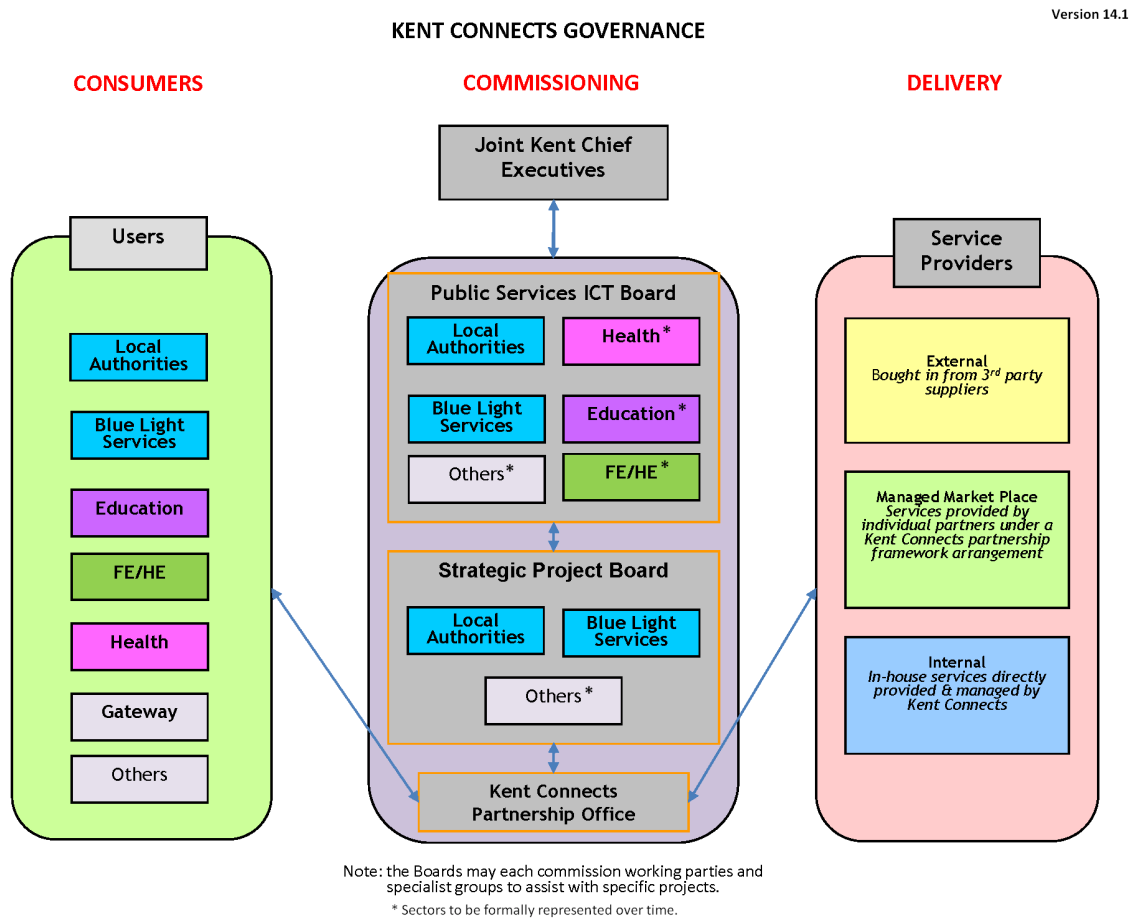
Version 14.1

KENT CONNECTS GOVERNANCE

CONSUMERS

COMMISSIONING

DELIVERY

Joint Kent Chief Executives

Users

Local Authorities

Blue Light Services

Education

FE/HE

Health

Gateway

Others

Public Services ICT Board

Local Authorities

Health*

Blue Light Services

Education*

Others*

FE/HE*

Strategic Project Board

Local Authorities

Blue Light Services

Others*

Kent Connects Partnership Office

Service Providers

External
Bought in from 3$^{rd}$ party suppliers

Managed Market Place
Services provided by individual partners under a Kent Connects partnership framework arrangement

Internal
In-house services directly provided & managed by Kent Connects

Note: the Boards may each commission working parties and specialist groups to assist with specific projects.

* Sectors to be formally represented over time.